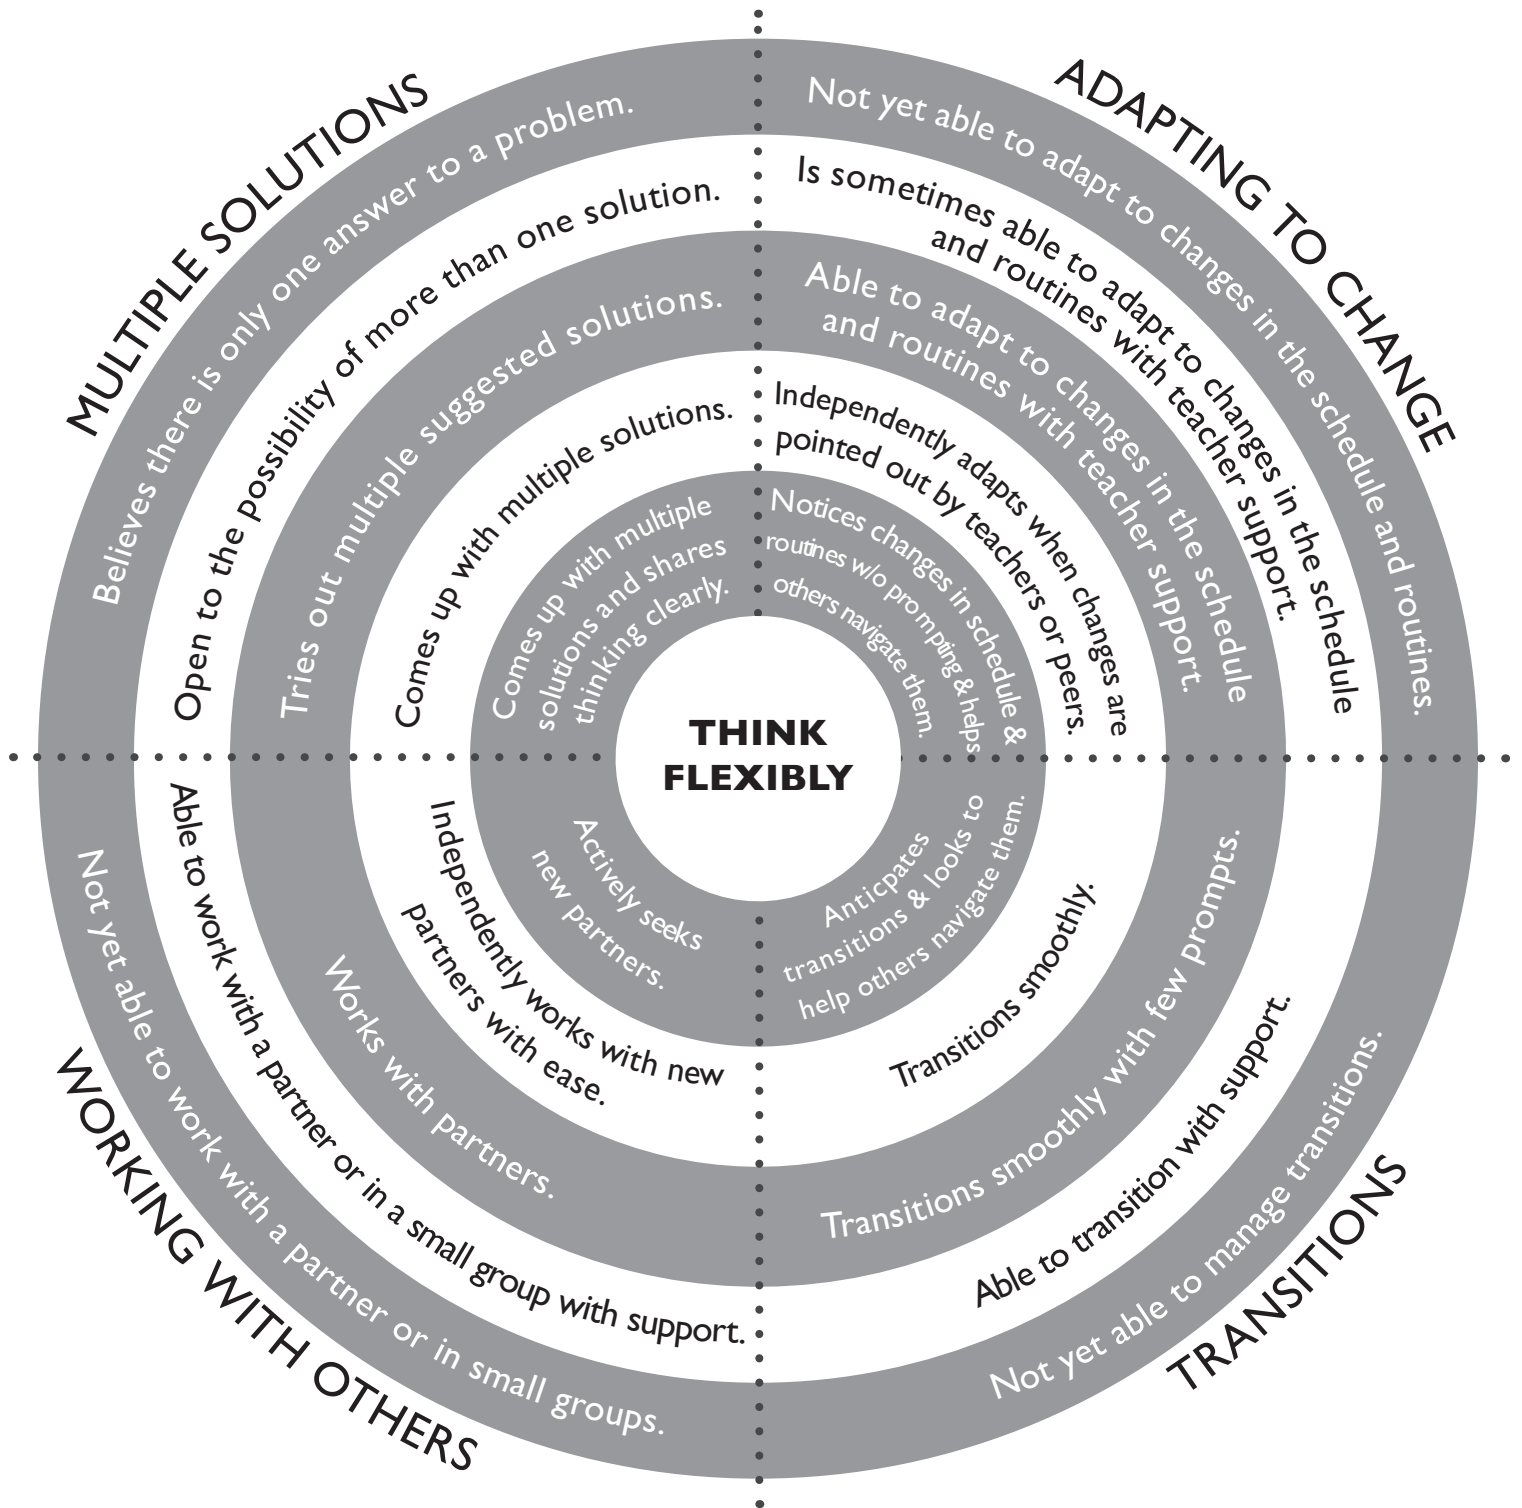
THINK FLEXIBLY

MULTIPLE SOLUTIONS

Believes there is only one answer to a problem.

Open to the possibility of more than one solution.

Tries out multiple suggested solutions.

Comes up with multiple solutions.

Comes up with multiple solutions and shares thinking clearly.

ADAPTING TO CHANGE

Not yet able to adapt to changes in the schedule and routines.

Is sometimes able to adapt to changes in the schedule and routines with teacher support.

Able to adapt to changes in the schedule and routines with teacher support.

Independently adapts when changes are pointed out by teachers or peers.

Notices changes in schedule & routines w/o prompting & helps others navigate them.

WORKING WITH OTHERS

Not yet able to work with a partner or in small groups.

Able to work with a partner or in a small group with support.

Works with partners.

Independently works with new partners with ease.

Actively seeks new partners.

TRANSITIONS

Not yet able to manage transitions.

Able to transition with support.

Transitions smoothly with few prompts.

Transitions smoothly.

Anticpates transitions & looks to help others navigate them.